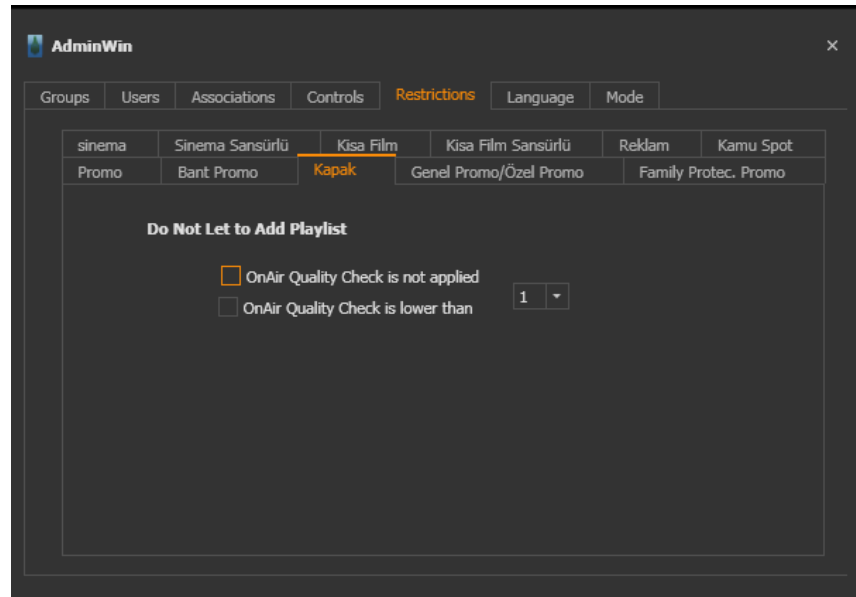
AdminWin

×

Groups | Users | Associations | Controls | Restrictions | Language | Mode

sinema | Sinema Sansürlü | Kisa Film | Kisa Film Sansürlü | Reklam | Kamu Spot
Promo | Bant Promo | Kapak | Genel Promo/Özel Promo | Family Protec. Promo

Do Not Let to Add Playlist

OnAir Quality Check is not applied
OnAir Quality Check is lower than 1